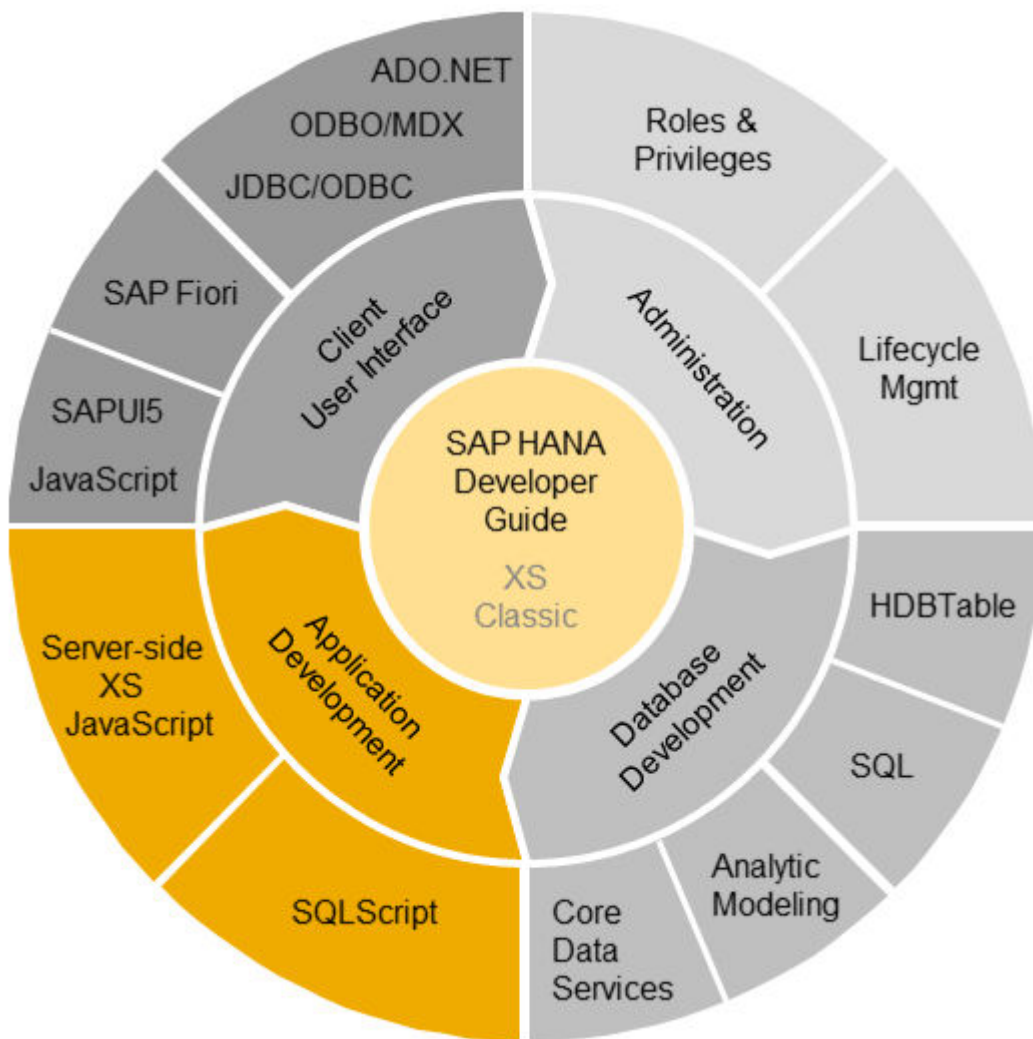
SAP HANA Developer Guide

XS Classic

Client User Interface

Administration

Database Development

Application Development

ADO.NET

ODBO/MDX

JDBC/ODBC

SAP Fiori

SAPUI5

JavaScript

Roles & Privileges

Lifecycle Mgmt

HDBTable

SQL

Analytic Modeling

Core Data Services

SQLScript

Server-side XS JavaScript